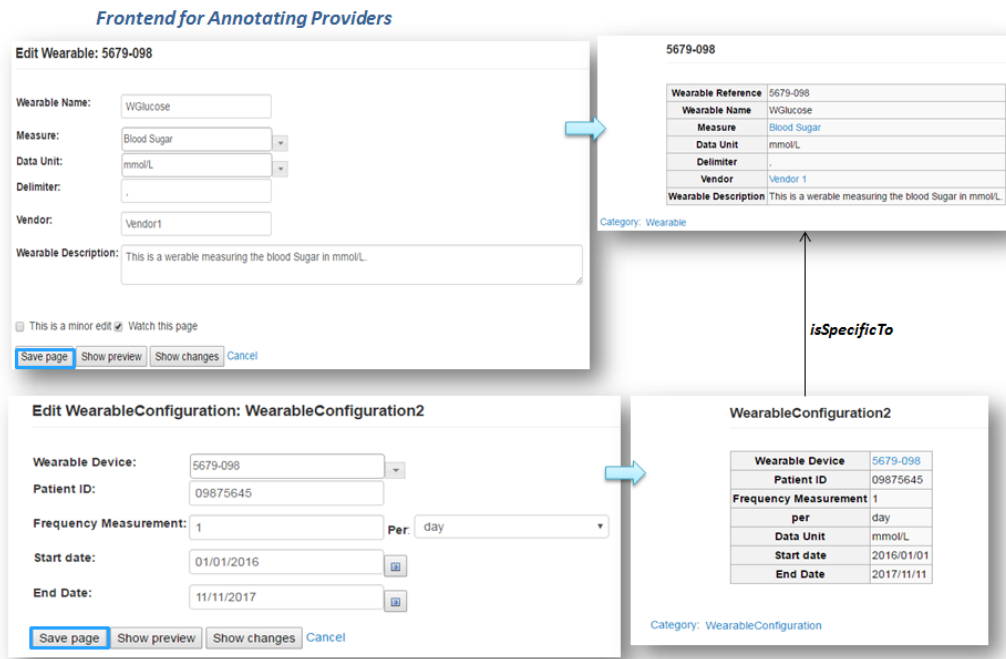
Frontend for Annotating Providers

Edit Wearable: 5679-098

Wearable Name: WGlucose

Measure: Blood Sugar

Data Unit: mmol/L

Delimiter: ,

Vendor: Vendor1

Wearable Description: This is a werable measuring the blood Sugar in mmol/L.

This is a minor edit Watch this page

Save page Show preview Show changes Cancel

5679-098

| Wearable Reference | 5679-098 |
|---|---|
| Wearable Name | WGlucose |
| Measure | Blood Sugar |
| Data Unit | mmol/L |
| Delimiter | , |
| Vendor | Vendor 1 |
| Wearable Description | This is a werable measuring the blood Sugar in mmol/L. |

Category: Wearable

isSpecificTo

Edit WearableConfiguration: WearableConfiguration2

Wearable Device: 5679-098

Patient ID: 09875645

Frequency Measurement: 1 Per: day

Start date: 01/01/2016

End Date: 11/11/2017

Save page Show preview Show changes Cancel

WearableConfiguration2

| Wearable Device | 5679-098 |
|---|---|
| Patient ID | 09875645 |
| Frequency Measurement | 1 |
| per | day |
| Data Unit | mmol/L |
| Start date | 2016/01/01 |
| End Date | 2017/11/11 |

Category: WearableConfiguration